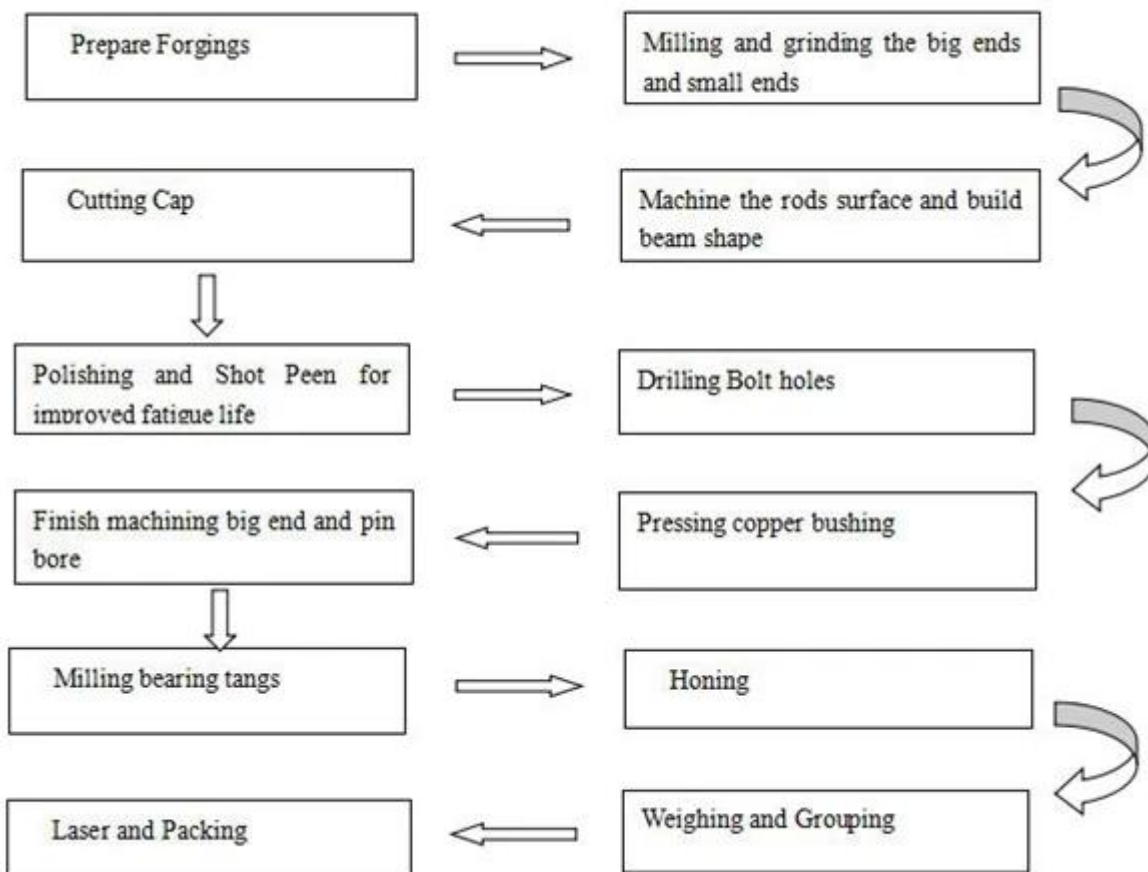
Prepare Forgings

Milling and grinding the big ends and small ends

Machine the rods surface and build beam shape

Cutting Cap

Polishing and Shot Peen for improved fatigue life

Drilling Bolt holes

Pressing copper bushing

Finish machining big end and pin bore

Milling bearing tangs

Honing

Weighing and Grouping

Laser and Packing